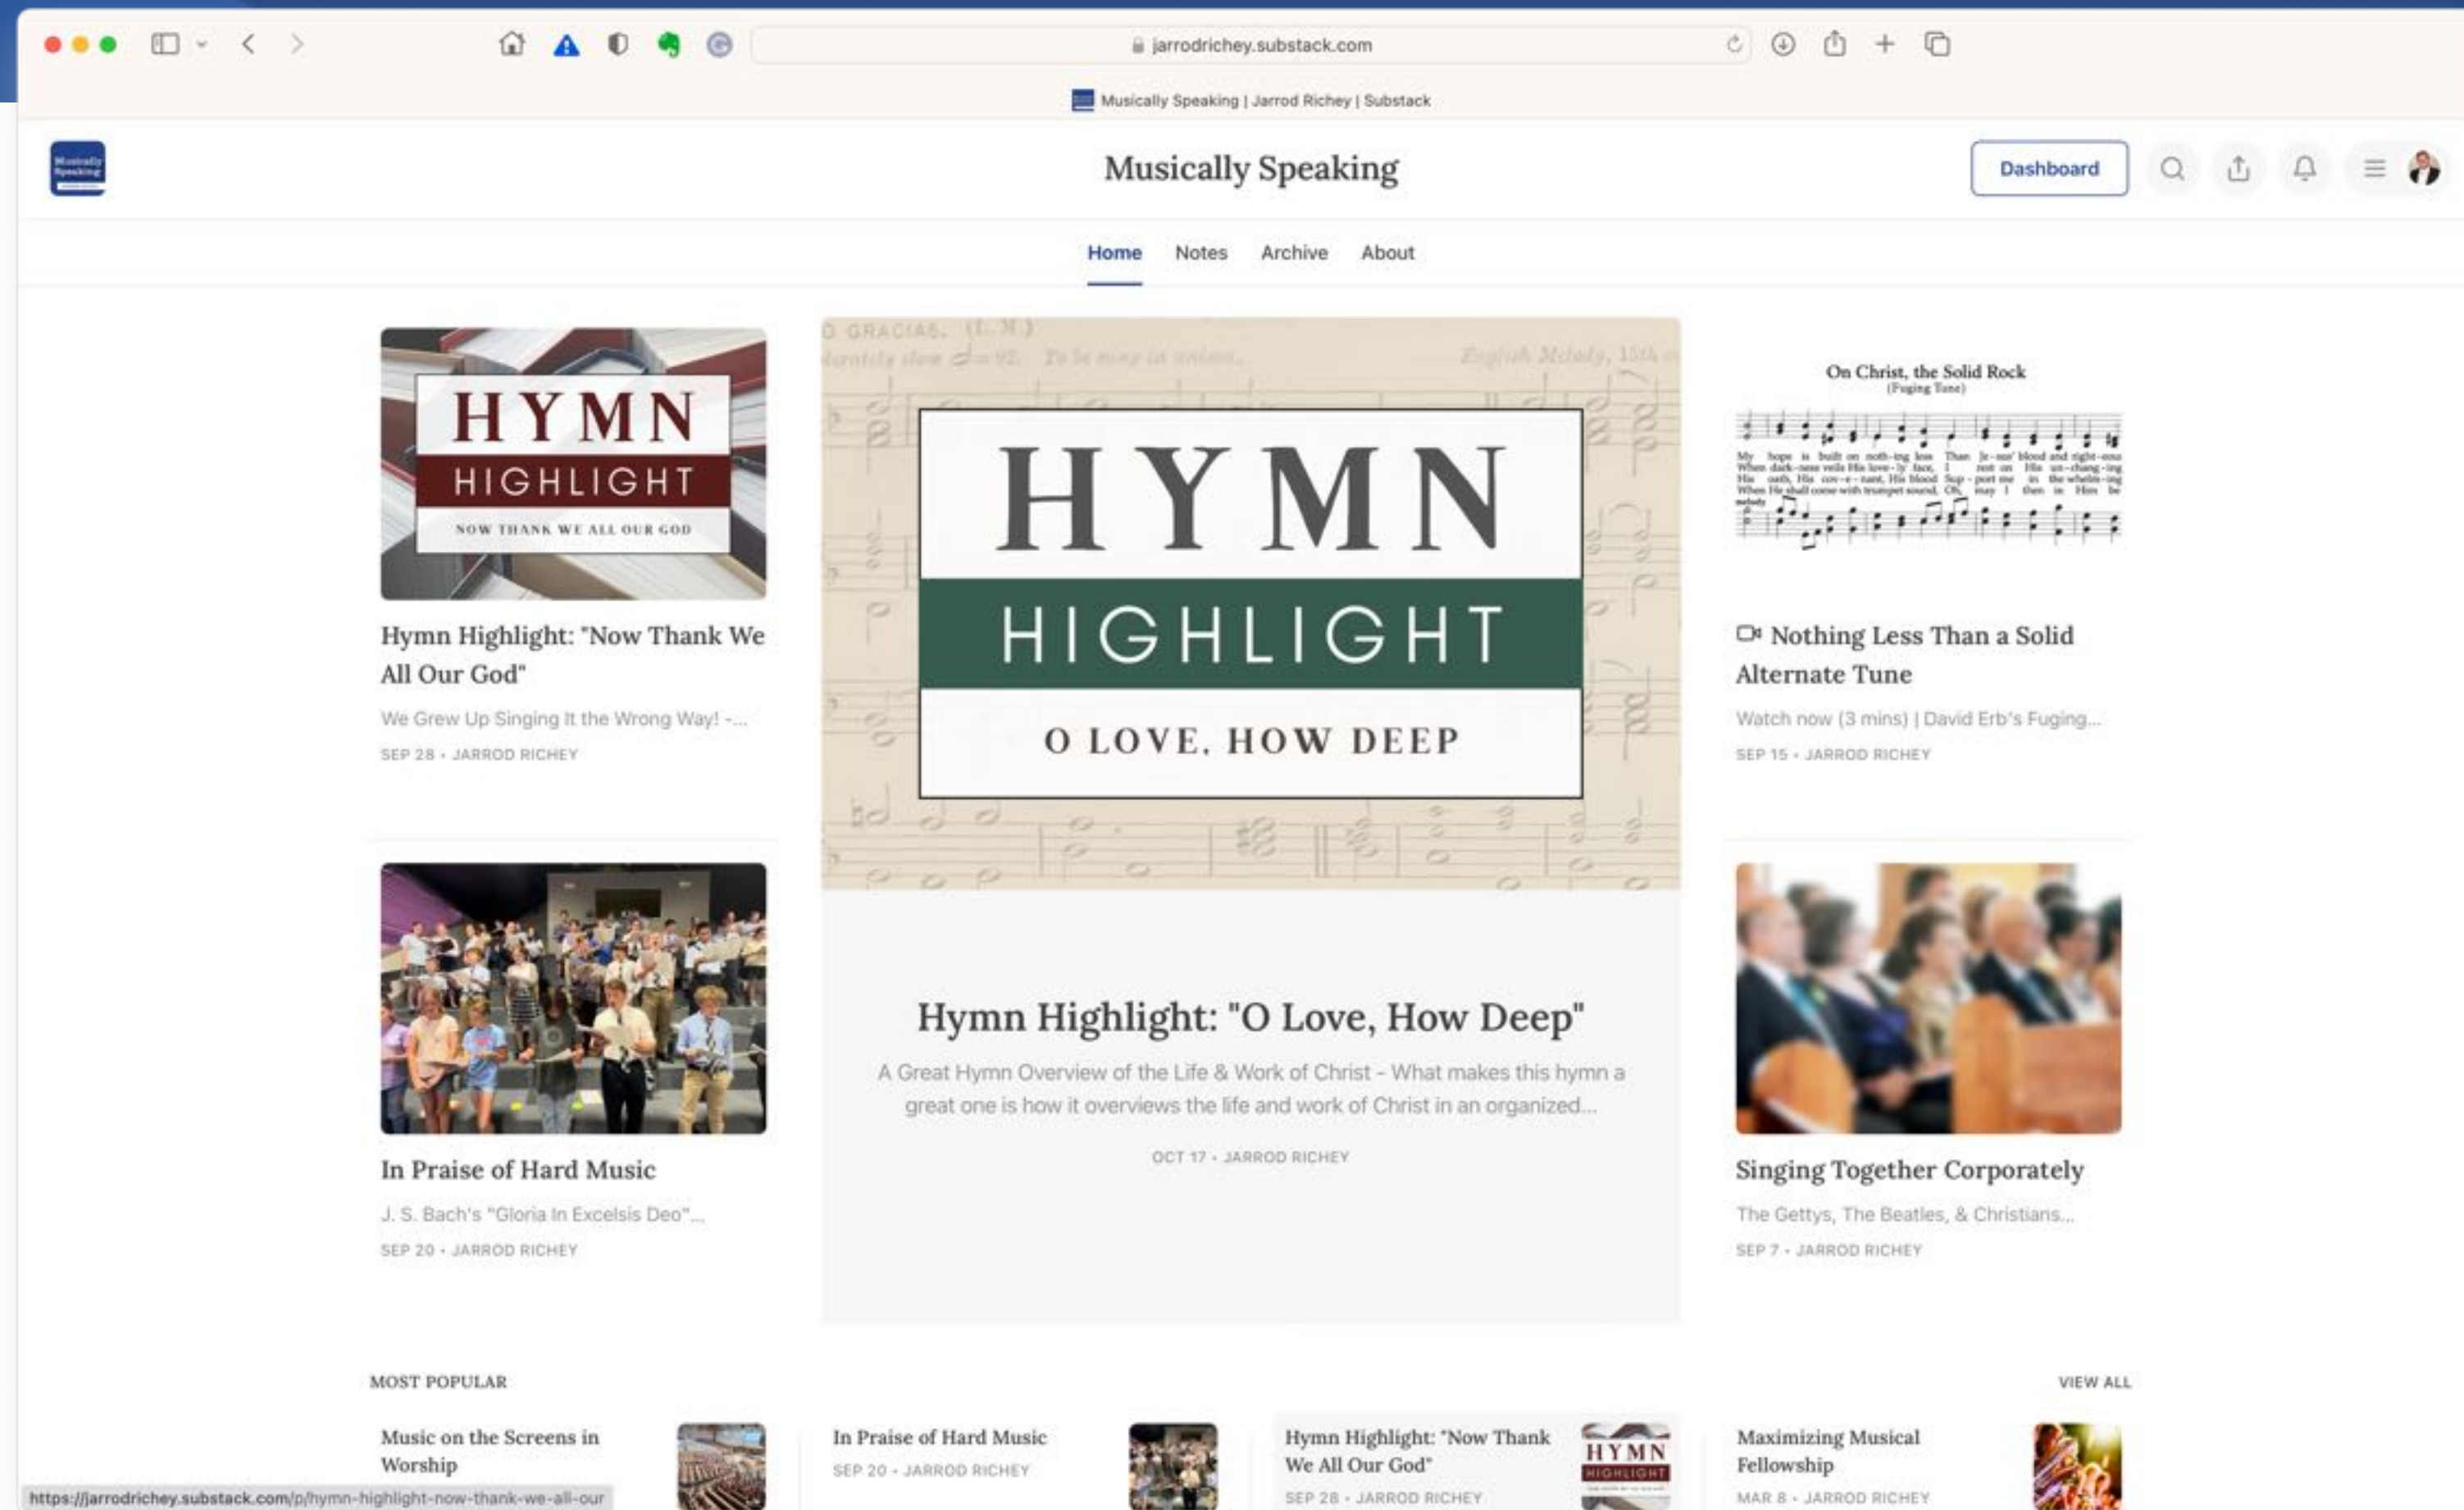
jarrodrichey.substack.com

Musically Speaking | Jarrod Richey | Substack

Musically Speaking

Dashboard

Home Notes Archive About

HYMN HIGHLIGHT NOW THANK WE ALL OUR GOD

Hymn Highlight: "Now Thank We All Our God"

We Grew Up Singing It the Wrong Way! -...

SEP 28 • JARROD RICHEY

HYMN HIGHLIGHT O LOVE, HOW DEEP

Hymn Highlight: "O Love, How Deep"

A Great Hymn Overview of the Life & Work of Christ - What makes this hymn a great one is how it overviews the life and work of Christ in an organized...

OCT 17 • JARROD RICHEY

On Christ, the Solid Rock (Fuging Tune)

Nothing Less Than a Solid Alternate Tune

Watch now (3 mins) | David Erb's Fuging...

SEP 15 • JARROD RICHEY

In Praise of Hard Music

J. S. Bach's "Gloria In Excelsis Deo"...

SEP 20 • JARROD RICHEY

Singing Together Corporately

The Gettys, The Beatles, & Christians...

SEP 7 • JARROD RICHEY

MOST POPULAR

VIEW ALL

Music on the Screens in Worship

In Praise of Hard Music

SEP 20 • JARROD RICHEY

Hymn Highlight: "Now Thank We All Our God"

SEP 28 • JARROD RICHEY

Maximizing Musical Fellowship

MAR 8 • JARROD RICHEY

https://jarrodrichey.substack.com/p/hymn-highlight-now-thank-we-all-our